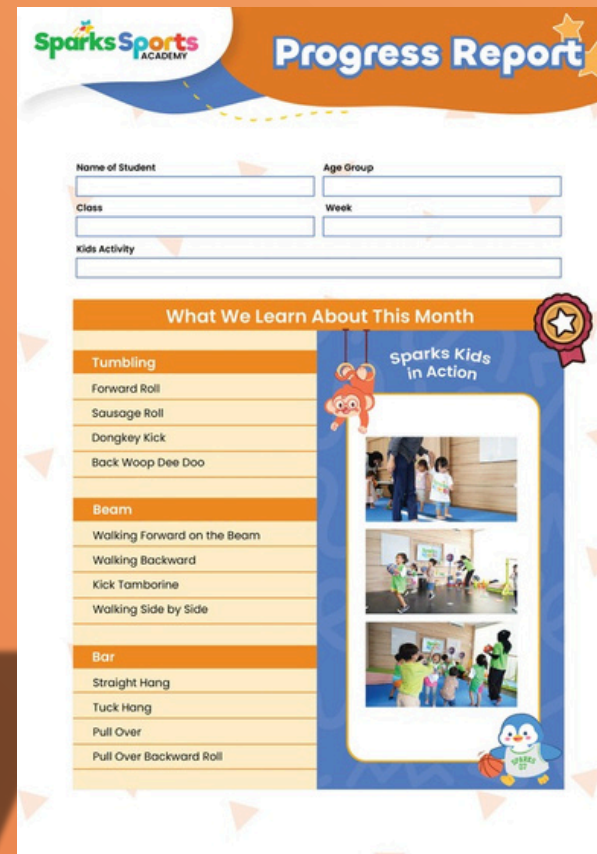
Sparks Sports ACADEMY

Progress Report

Name of Student

Age Group

Class

Week

Kids Activity

What We Learn About This Month

Tumbling
Forward Roll
Sausage Roll
Dongkey Kick
Back Woop Dee Doo

Beam
Walking Forward on the Beam
Walking Backward
Kick Tamborine
Walking Side by Side

Bar
Straight Hang
Tuck Hang
Pull Over
Pull Over Backward Roll

Sparks Kids in Action

SPARKS